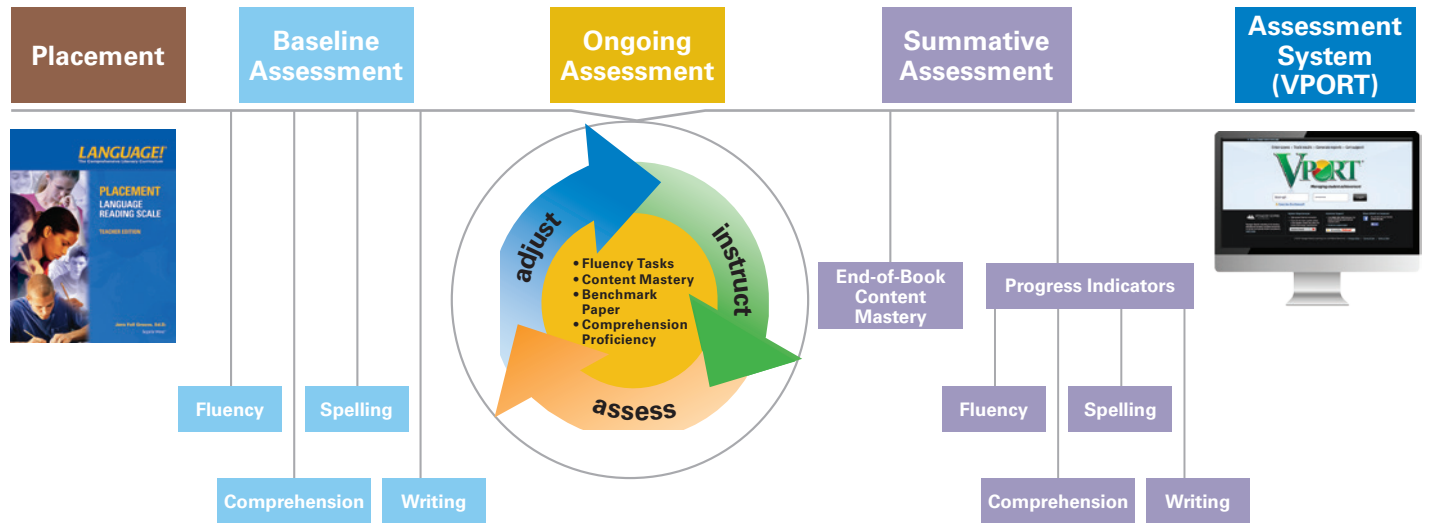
Placement

Baseline Assessment

Ongoing Assessment

Summative Assessment

Assessment System (VPORT)

LANGUAGE!
The Comprehensive Literacy Curriculum

PLACEMENT
LANGUAGE READING SCALE
TEACHER EDITION

Jane Fell Greene, Ed.D.

adjust

instruct

assess

• Fluency Tasks
• Content Mastery
• Benchmark Paper
• Comprehension Proficiency

End-of-Book Content Mastery

Progress Indicators

VPORT

Fluency

Spelling

Comprehension

Writing

Fluency

Spelling

Comprehension

Writing